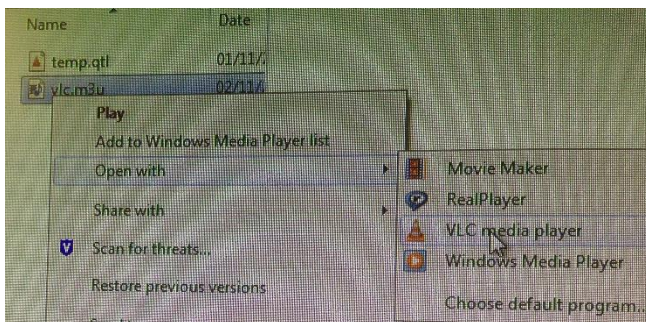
Name
Date
temp.qtl
01/11/
vlc.m3u
02/11/
Play
Add to Windows Media Player list
Open with
Share with
Scan for threats...
Restore previous versions
Movie Maker
RealPlayer
VLC media player
Windows Media Player
Choose default program...